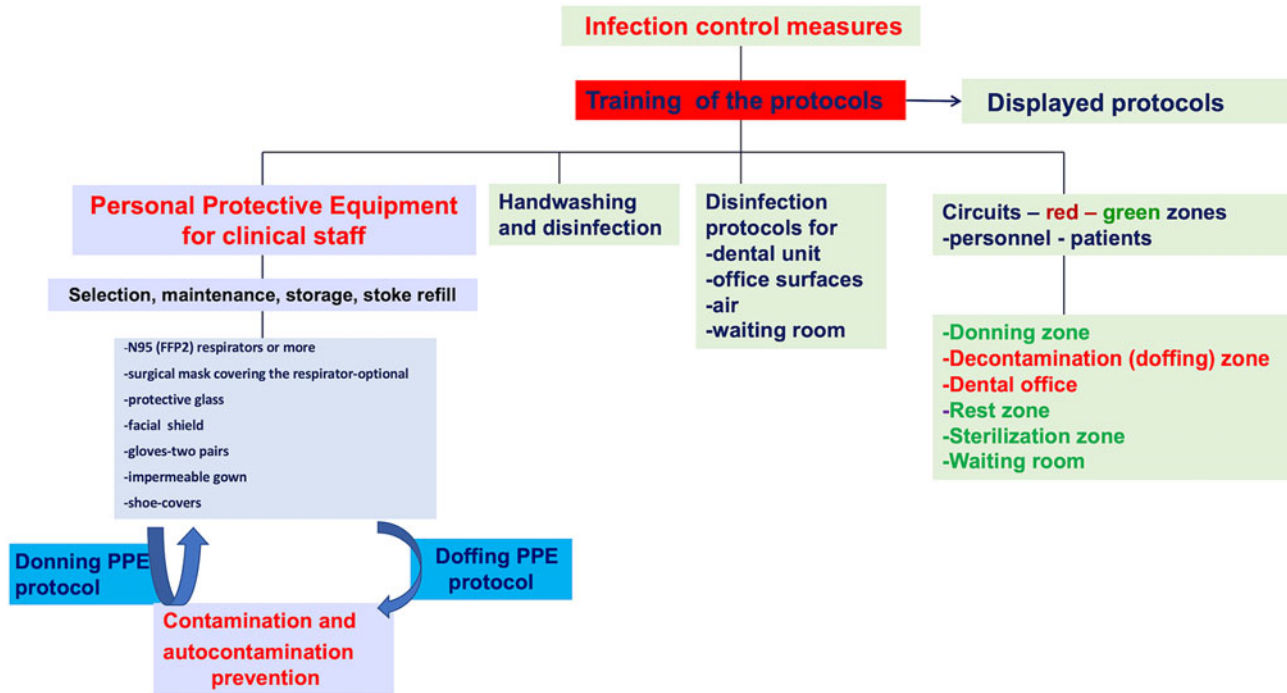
Infection control measures

Training of the protocols

Displayed protocols

Personal Protective Equipment for clinical staff

Selection, maintenance, storage, stoke refill

-N95 (FFP2) respirators or more
-surgical mask covering the respirator-optional
-protective glass
-facial shield
-gloves-two pairs
-impermeable gown
-shoe-covers

Donning PPE protocol

Doffing PPE protocol

Contamination and autocontamination prevention

Handwashing and disinfection

Disinfection protocols for
-dental unit
-office surfaces
-air
-waiting room

Circuits – red – green zones
-personnel - patients

-Donning zone
-Decontamination (doffing) zone
-Dental office
-Rest zone
-Sterilization zone
-Waiting room